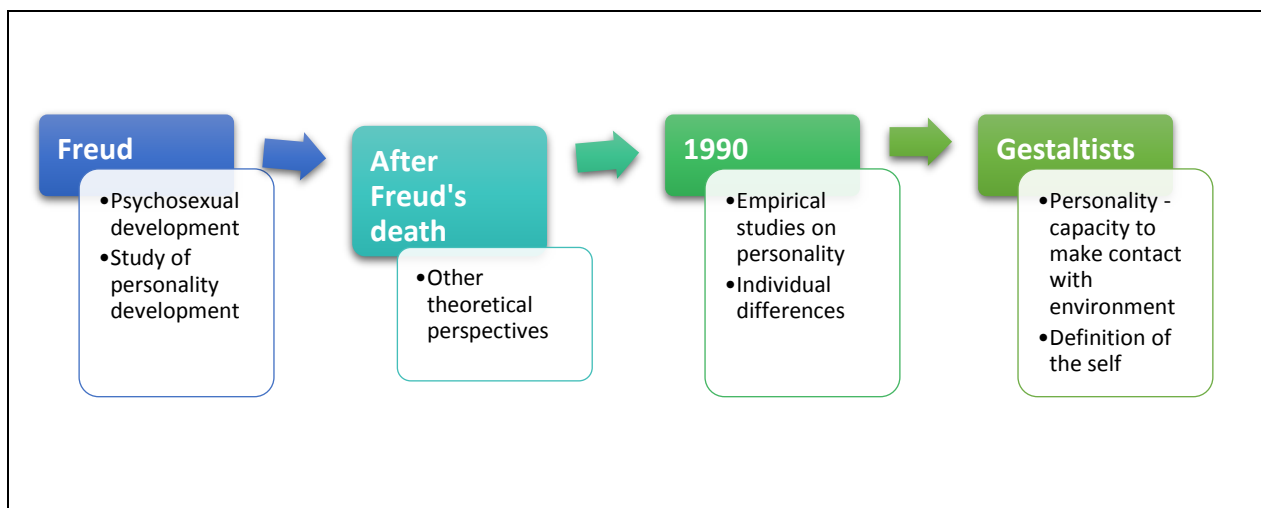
Freud

•Psychosexual development
•Study of personality development

After Freud's death

•Other theoretical perspectives

1990

•Empirical studies on personality
•Individual differences

Gestaltists

•Personality - capacity to make contact with environment
•Definition of the self